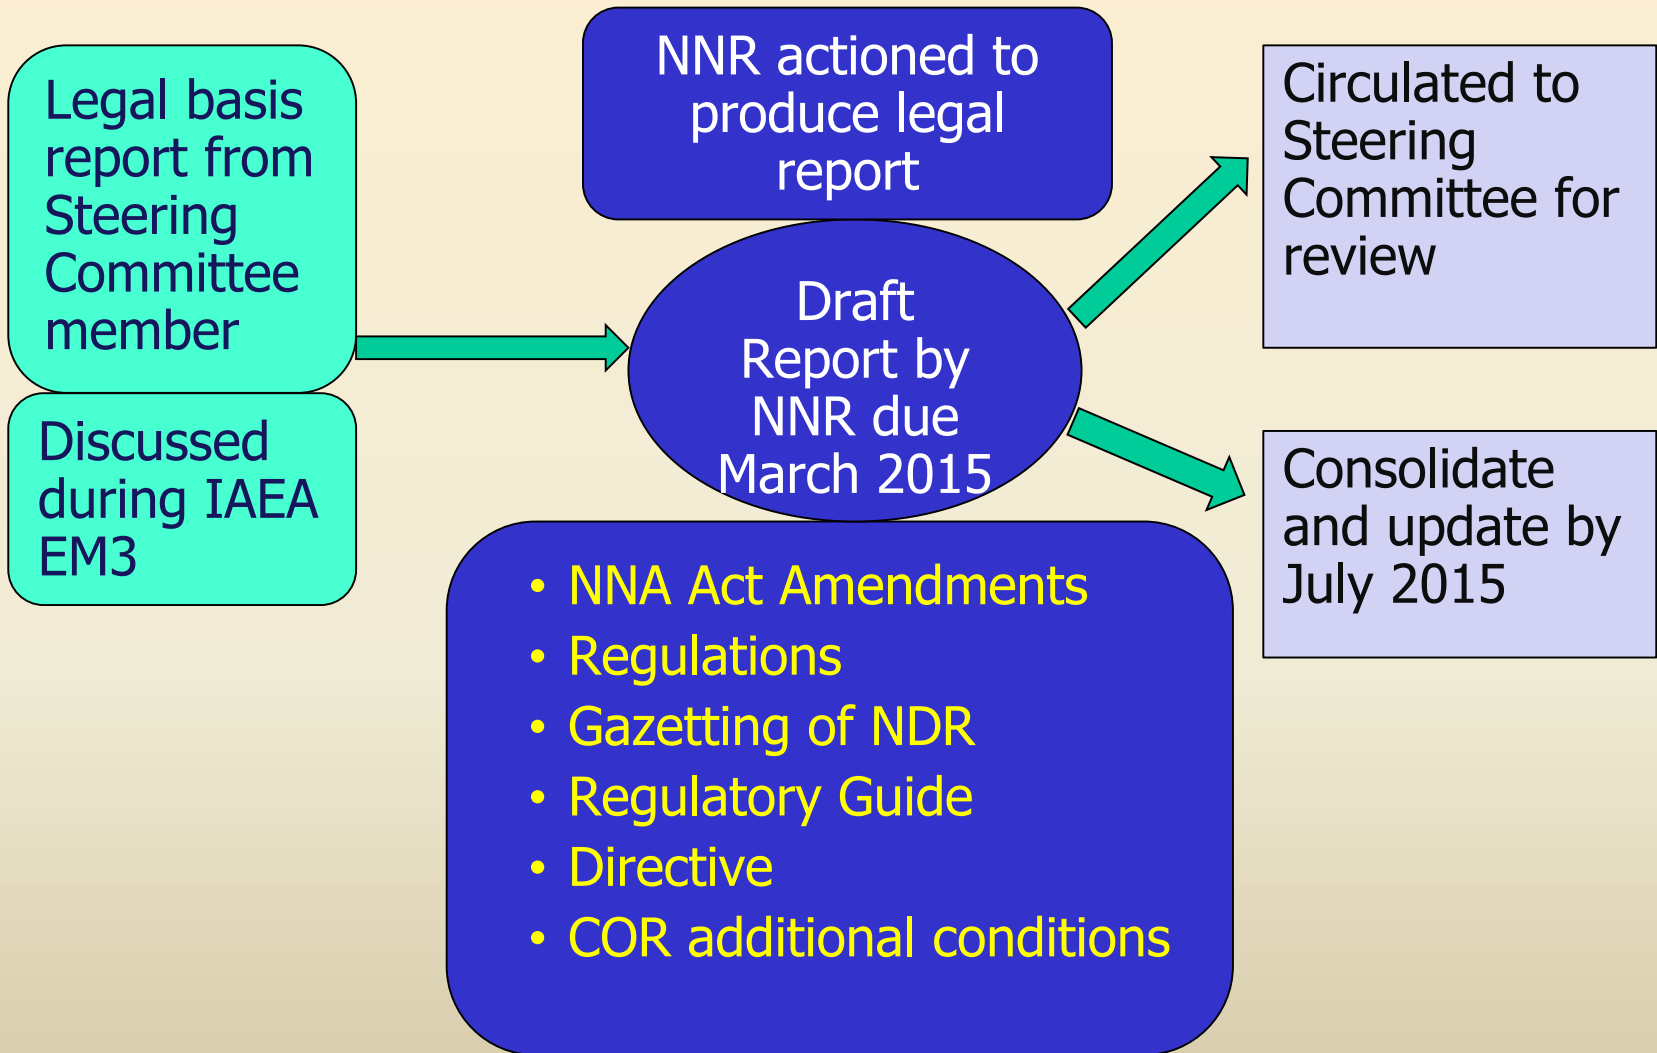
Legal basis report from Steering Committee member

Discussed during IAEA EM3

NNR actioned to produce legal report

Draft Report by NNR due March 2015

Circulated to Steering Committee for review

Consolidate and update by July 2015

• NNA Act Amendments
• Regulations
• Gazetting of NDR
• Regulatory Guide
• Directive
• COR additional conditions